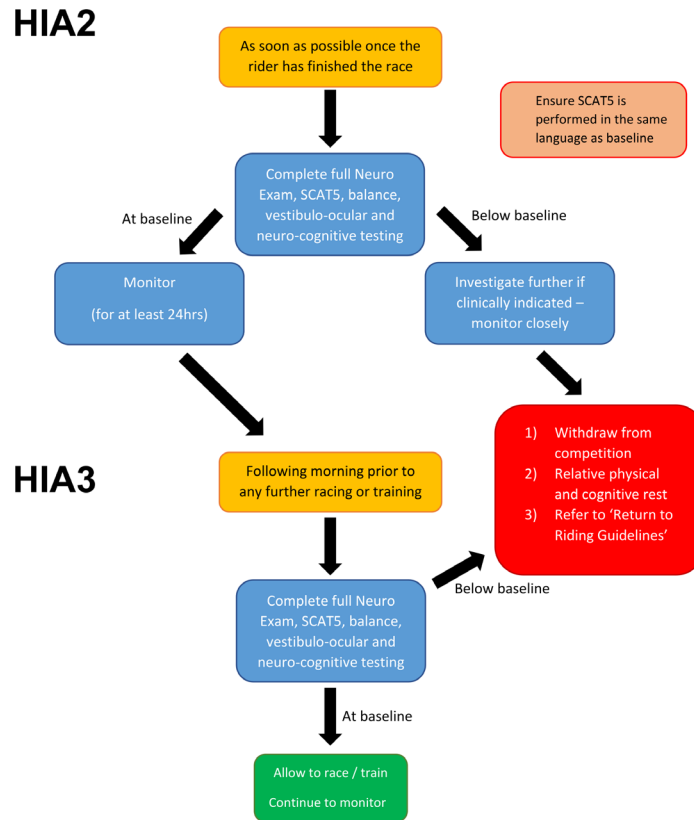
HIA2

As soon as possible once the rider has finished the race

Ensure SCAT5 is performed in the same language as baseline

Complete full Neuro Exam, SCAT5, balance, vestibulo-ocular and neuro-cognitive testing

At baseline

Below baseline

Monitor

(for at least 24hrs)

Investigate further if clinically indicated – monitor closely

1) Withdraw from competition
2) Relative physical and cognitive rest
3) Refer to 'Return to Riding Guidelines'

HIA3

Following morning prior to any further racing or training

Complete full Neuro Exam, SCAT5, balance, vestibulo-ocular and neuro-cognitive testing

Below baseline

At baseline

Allow to race / train

Continue to monitor